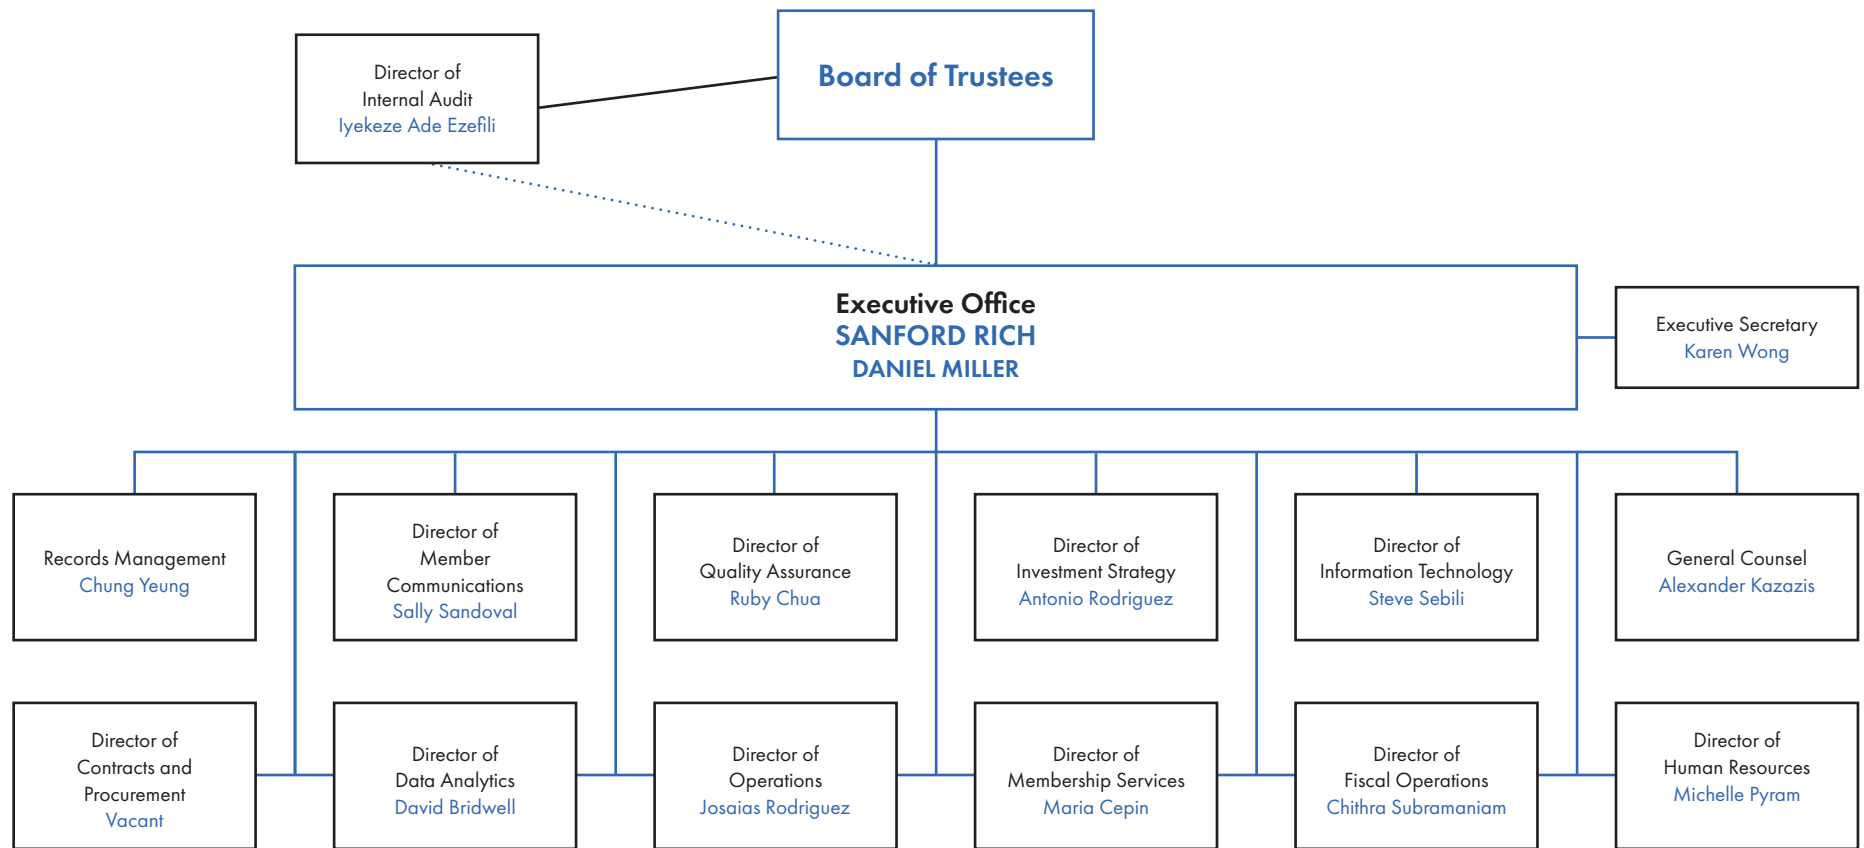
Board of Trustees

Director of Internal Audit
Iyekeze Ade Ezefili

Executive Office
SANFORD RICH
DANIEL MILLER

Executive Secretary
Karen Wong

Records Management
Chung Yeung

Director of Member Communications
Sally Sandoval

Director of Quality Assurance
Ruby Chua

Director of Investment Strategy
Antonio Rodriguez

Director of Information Technology
Steve Sebili

General Counsel
Alexander Kazazis

Director of Contracts and Procurement
Vacant

Director of Data Analytics
David Bridwell

Director of Operations
Josaias Rodriguez

Director of Membership Services
Maria Cepin

Director of Fiscal Operations
Chithra Subramaniam

Director of Human Resources
Michelle Pyram